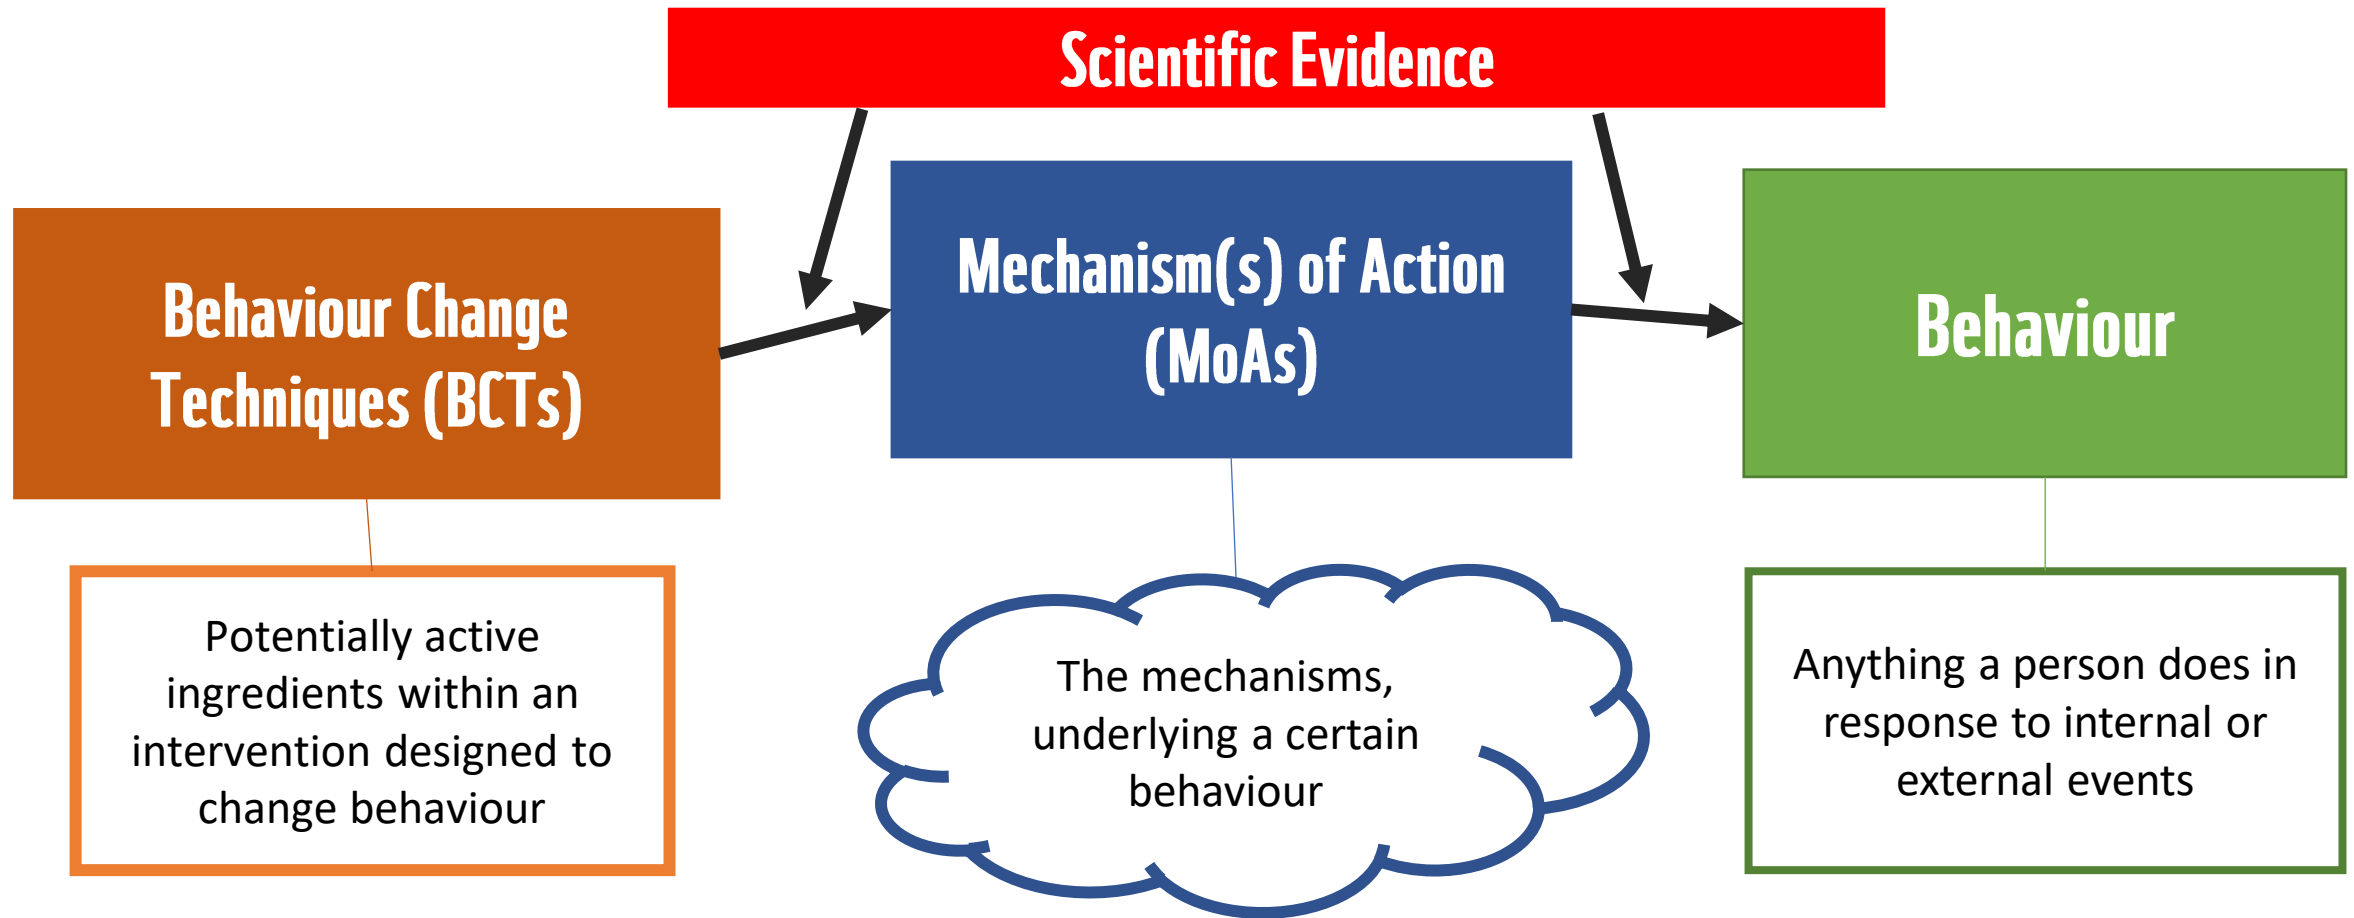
Scientific Evidence

Behaviour Change Techniques (BCTs)

Mechanism(s) of Action (MoAs)

Behaviour

Potentially active ingredients within an intervention designed to change behaviour

The mechanisms, underlying a certain behaviour

Anything a person does in response to internal or external events